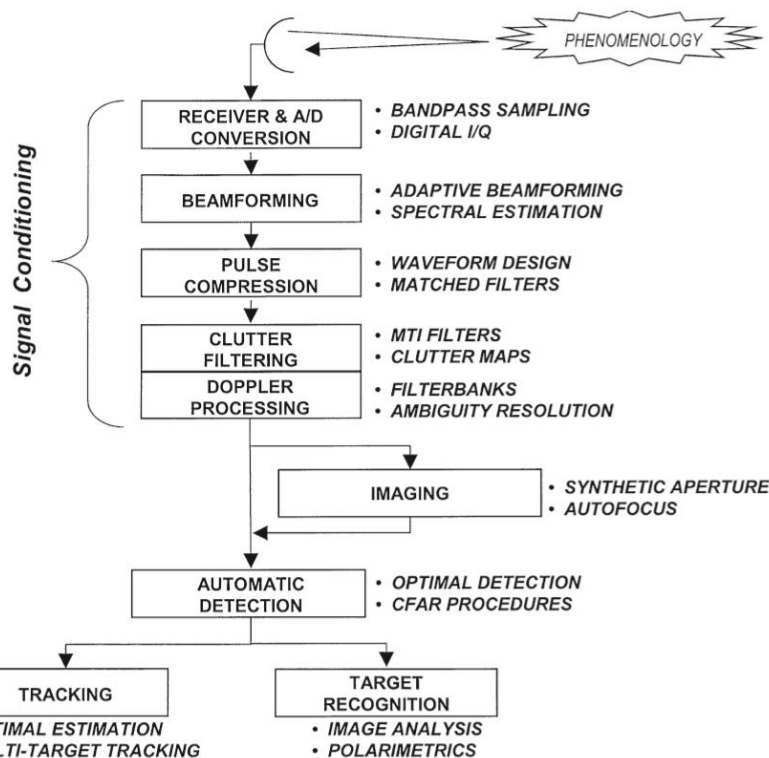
PHENOMENOLOGY

Signal Conditioning

RECEIVER & A/D CONVERSION
• BANDPASS SAMPLING
• DIGITAL I/Q

BEAMFORMING
• ADAPTIVE BEAMFORMING
• SPECTRAL ESTIMATION

PULSE COMPRESSION
• WAVEFORM DESIGN
• MATCHED FILTERS

CLUTTER FILTERING
• MTI FILTERS
• CLUTTER MAPS

DOPPLER PROCESSING
• FILTERBANKS
• AMBIGUITY RESOLUTION

IMAGING
• SYNTHETIC APERTURE
• AUTOFOCUS

AUTOMATIC DETECTION
• OPTIMAL DETECTION
• CFAR PROCEDURES

TRACKING
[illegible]TIMAL ESTIMATION
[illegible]LTI-TARGET TRACKING

TARGET RECOGNITION
• IMAGE ANALYSIS
• POLARIMETRICS